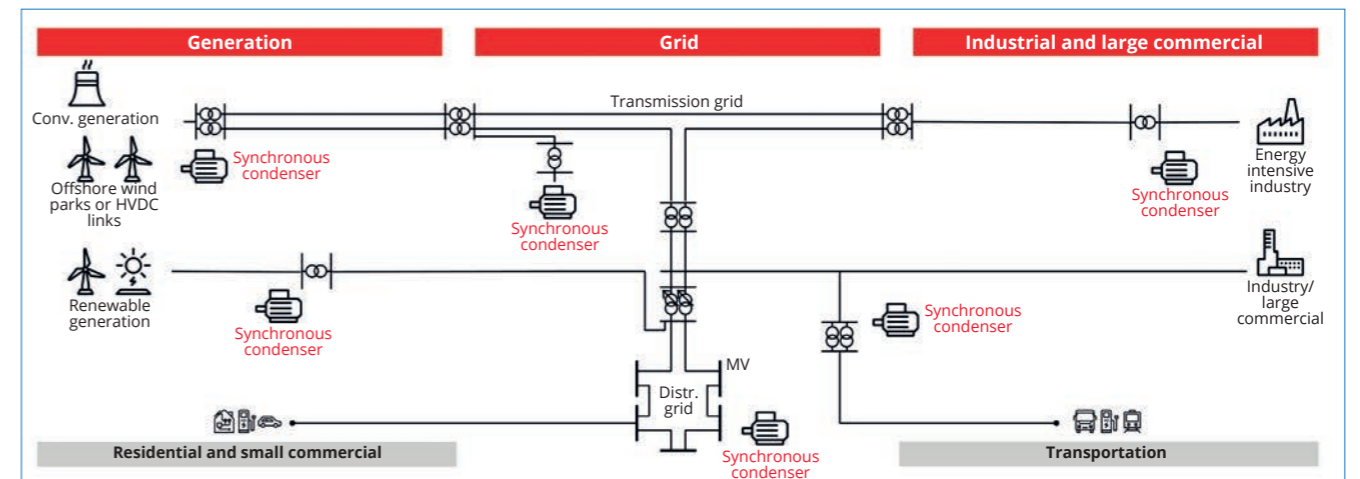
Generation

Grid

Industrial and large commercial

Conv. generation

Transmission grid

Offshore wind parks or HVDC links

Synchronous condenser

Synchronous condenser

Energy intensive industry

Synchronous condenser

Renewable generation

Synchronous condenser

Industry/ large commercial

Synchronous condenser

MV

Distr. grid

Residential and small commercial

Synchronous condenser

Transportation